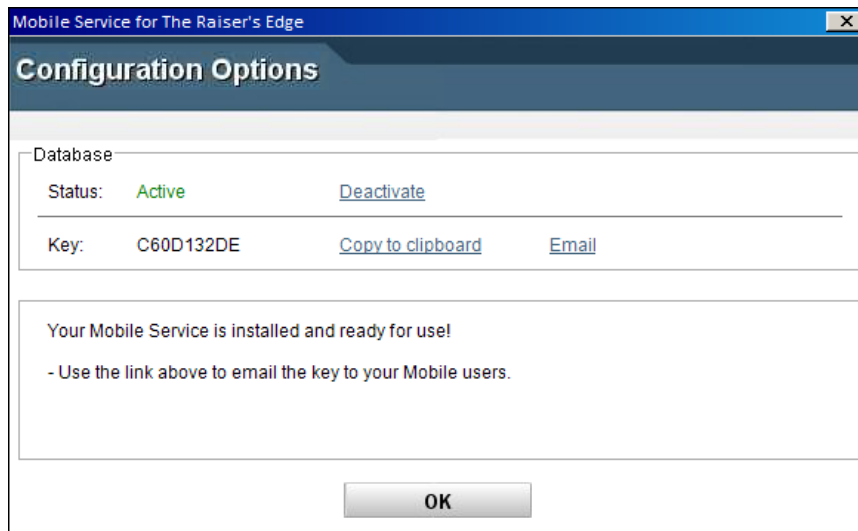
Mobile Service for The Raiser's Edge

Configuration Options

Database

Status: Active Deactivate

Key: C60D132DE Copy to clipboard Email

Your Mobile Service is installed and ready for use!

- Use the link above to email the key to your Mobile users.

OK